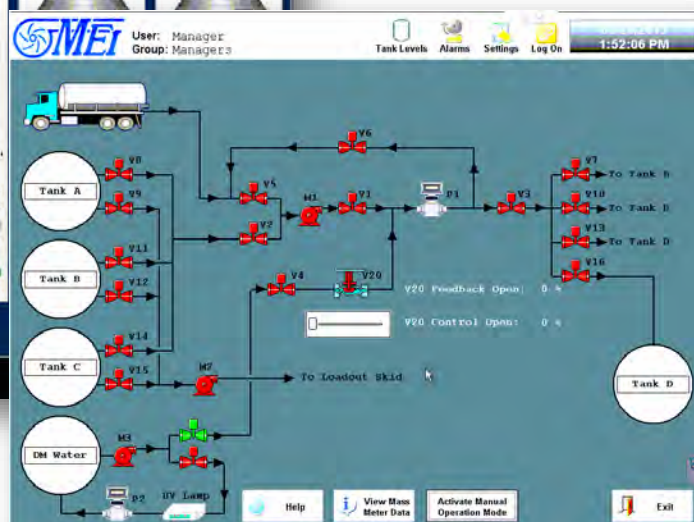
MEI

User: Manager
Group: Managers

Tank Levels
Alarms
Settings
Log On

1:52:06 PM

V6
V8
V9
V5
V2
M1
V1
P1
V3
V7
V10
V13
V16
V11
V12
V14
V15
V4
V20
M2
M3
P2

Tank A
Tank B
Tank C
DM Water
Tank D

To Tank B
To Tank B
To Tank D

V20 Feedback Open: 0 %
V20 Control Open: 0 %

To Loadout Skid

UV Lamp

Help
View Mass Meter Data
Activate Manual Operation Mode
Exit